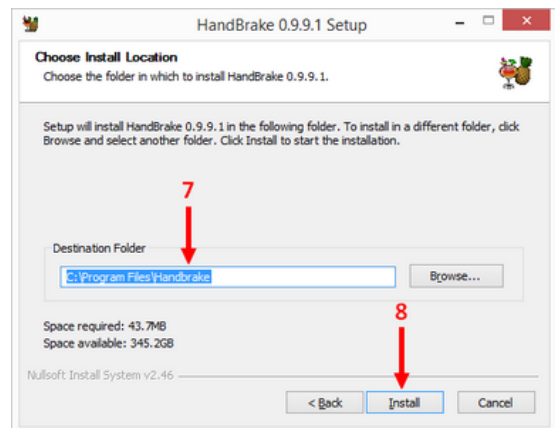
HandBrake 0.9.9.1 Setup

Choose Install Location
Choose the folder in which to install HandBrake 0.9.9.1.

Setup will install HandBrake 0.9.9.1 in the following folder. To install in a different folder, click Browse and select another folder. Click Install to start the installation.

7

Destination Folder

C:\Program Files\Handbrake

Browse...

8

Space required: 43.7MB
Space available: 345.2GB

Nullsoft Install System v2.46

< Back

Install

Cancel